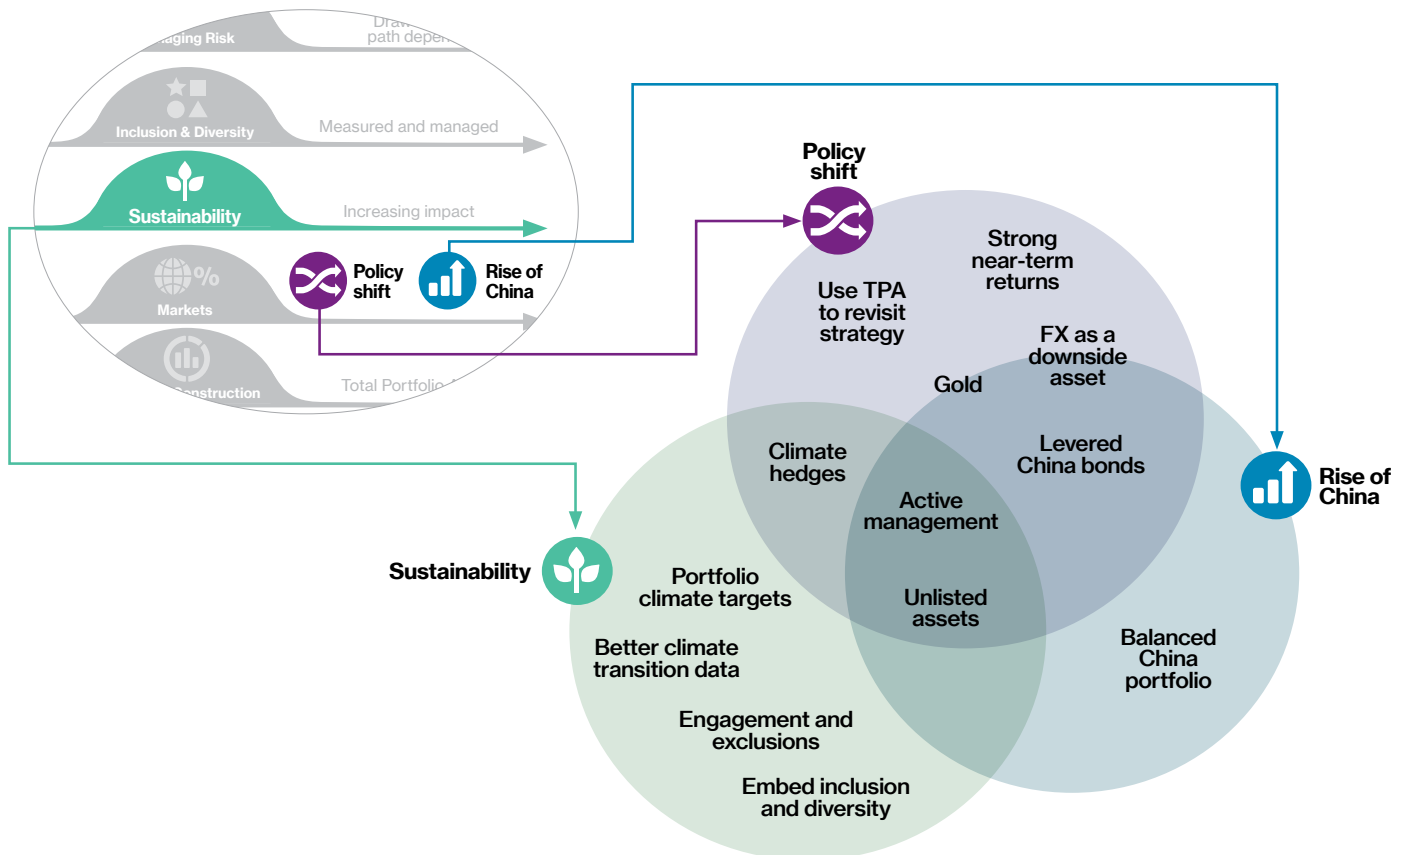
aging Risk

Draw path depe

Inclusion & Diversity

Measured and managed

Sustainability

Increasing impact

Markets

Policy shift

Rise of China

onstruction

Total Portfolio

Policy shift

Strong near-term returns

Use TPA to revisit strategy

FX as a downside asset

Gold

Climate hedges

Levered China bonds

Rise of China

Active management

Sustainability

Portfolio climate targets

Unlisted assets

Better climate transition data

Balanced China portfolio

Engagement and exclusions

Embed inclusion and diversity